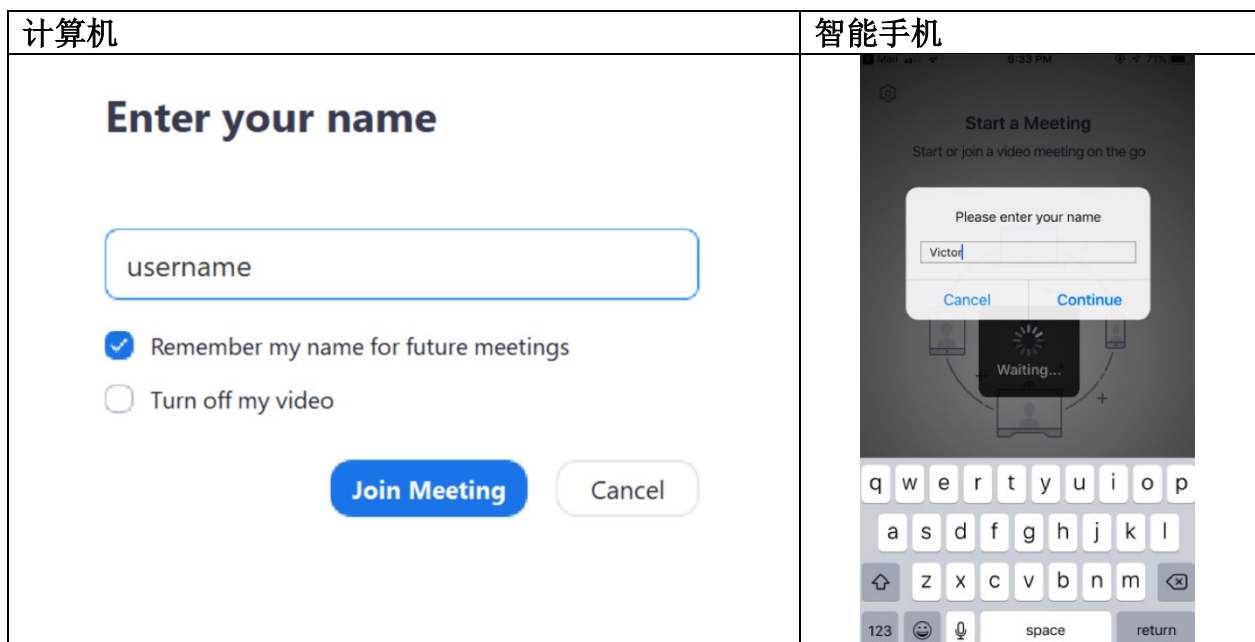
| 计算机 | 智能手机 |
|---|---|
| Enter your name<br><br>username<br><br>Remember my name for future meetings<br><br>Turn off my video<br><br>Join Meeting Cancel | Mail 6:33 PM 71%<br><br>Start a Meeting<br>Start or join a video meeting on the go<br><br>Please enter your name<br>Victor<br>Cancel Continue<br><br>Waiting...<br><br>q w e r t y u i o p<br>a s d f g h j k l<br>z x c v b n m<br>123 space return |